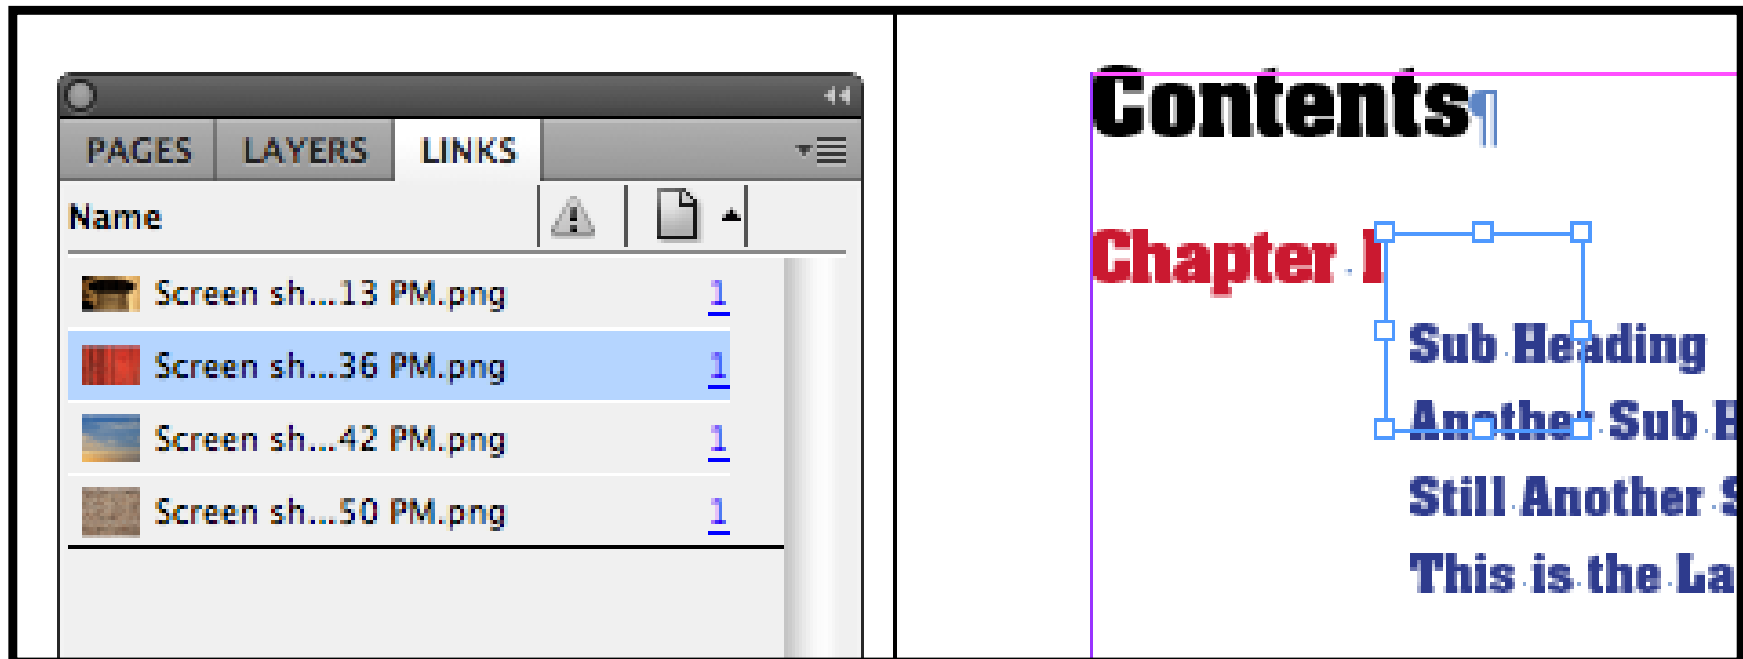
PAGES LAYERS LINKS

Name

Screen sh...13 PM.png 1
Screen sh...36 PM.png 1
Screen sh...42 PM.png 1
Screen sh...50 PM.png 1

Contents¶

Chapter I

Sub Heading
Another Sub H
Still Another S
This is the La